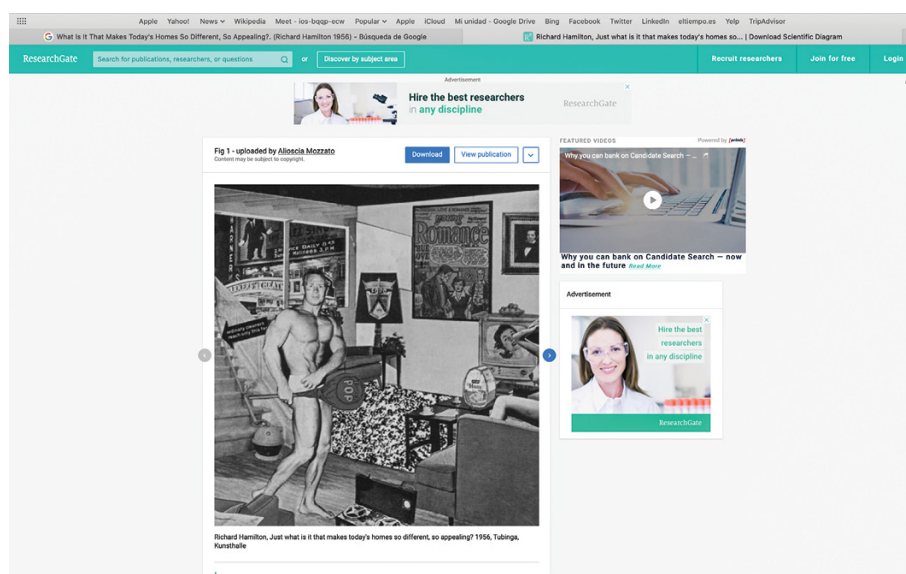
Apple Yahoo! News ∨ Wikipedia Meet - ios-bqqp-ecw Popular ∨ Apple iCloud Mi unidad - Google Drive Bing Facebook Twitter LinkedIn eltiempo.es Yelp TripAdvisor

What is It That Makes Today's Homes So Different, So Appealing?. (Richard Hamilton 1956) - Búsqueda de Google

Richard Hamilton, Just what is it that makes today's homes so... | Download Scientific Diagram

ResearchGate

Search for publications, researchers, or questions

or

Discover by subject area

Recruit researchers

Join for free

Login

Advertisement

Hire the best researchers in any discipline

ResearchGate

Fig 1 - uploaded by Alioscia Mozzato

Content may be subject to copyright.

Download

View publication

Romance

POP

Richard Hamilton, Just what is it that makes today's homes so different, so appealing? 1956, Tubinga, Kunsthalle

FEATURED VIDEOS

Powered by primis

Why you can bank on Candidate Search – ...

Why you can bank on Candidate Search — now and in the future Read More

Advertisement

Hire the best researchers in any discipline

ResearchGate